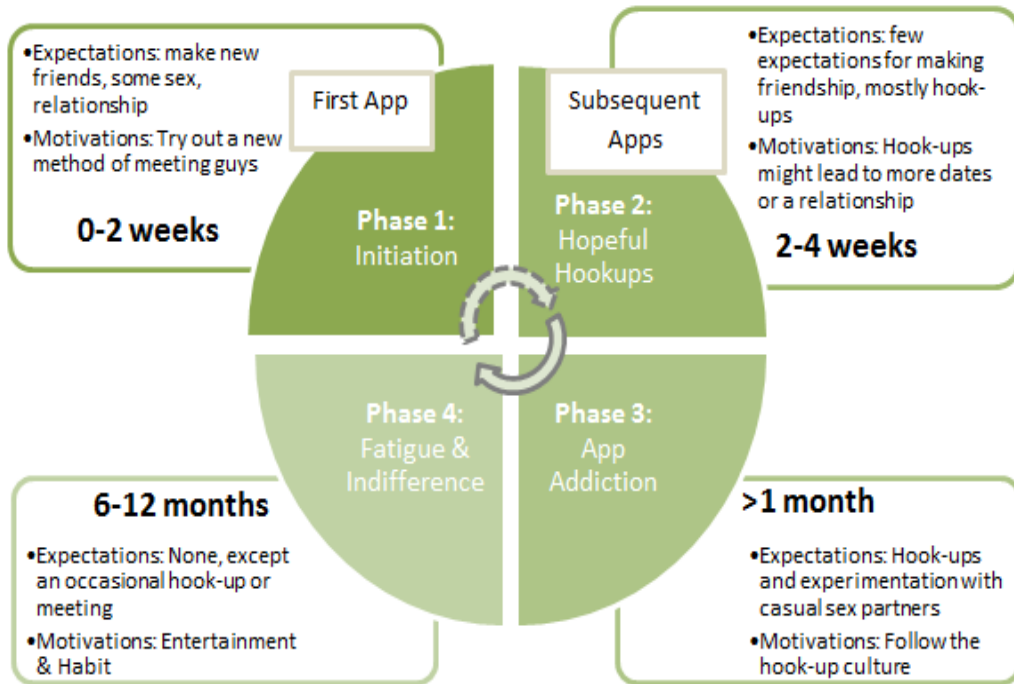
•Expectations: make new friends, some sex, relationship
•Motivations: Try out a new method of meeting guys

0-2 weeks

First App

Phase 1:
Initiation

Subsequent Apps

Phase 2:
Hopeful Hookups

•Expectations: few expectations for making friendship, mostly hook-ups
•Motivations: Hook-ups might lead to more dates or a relationship

2-4 weeks

Phase 4:
Fatigue & Indifference

Phase 3:
App Addiction

6-12 months

•Expectations: None, except an occasional hook-up or meeting
•Motivations: Entertainment & Habit

>1 month

•Expectations: Hook-ups and experimentation with casual sex partners
•Motivations: Follow the hook-up culture